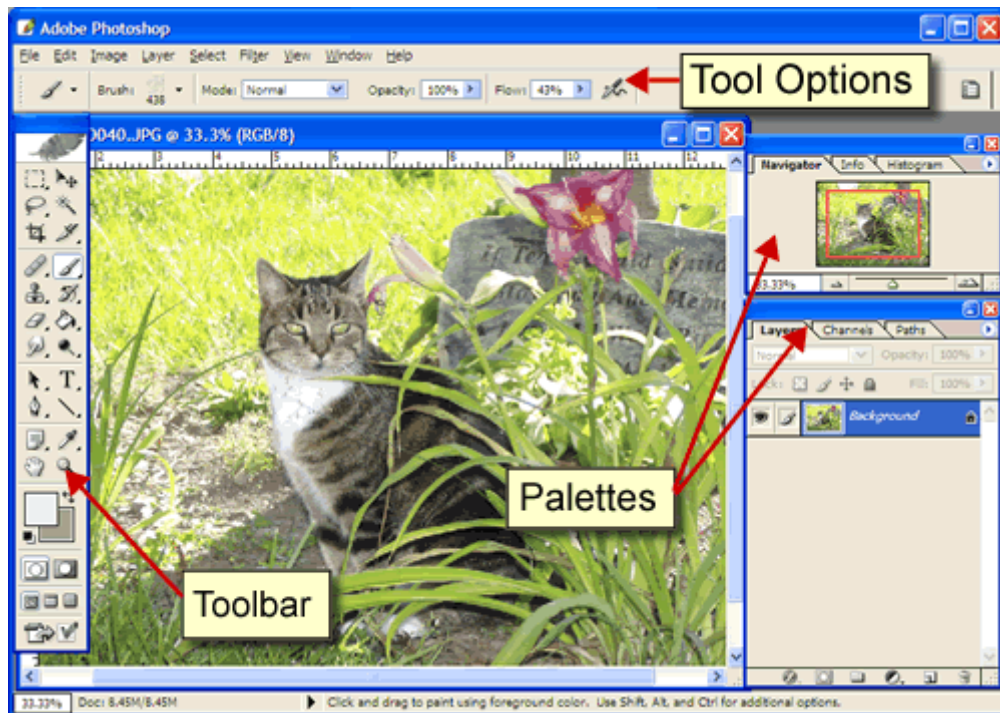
Adobe Photoshop

File Edit Image Layer Select Filter View Window Help

Brush: 438 Mode: Normal Opacity: 100% Flow: 43%

Tool Options

0040..JPG @ 33.3% (RGB/8)

2 3 4 5 6 7 8 9 10 11 12

Navigator Info Histogram

33.33%

Layers Channels Paths

Normal Opacity: 100%

Lock: Fill: 100%

Background

Palettes

Toolbar

33.33% Doc: 8.45M/8.45M Click and drag to paint using foreground color. Use Shift, Alt, and Ctrl for additional options.